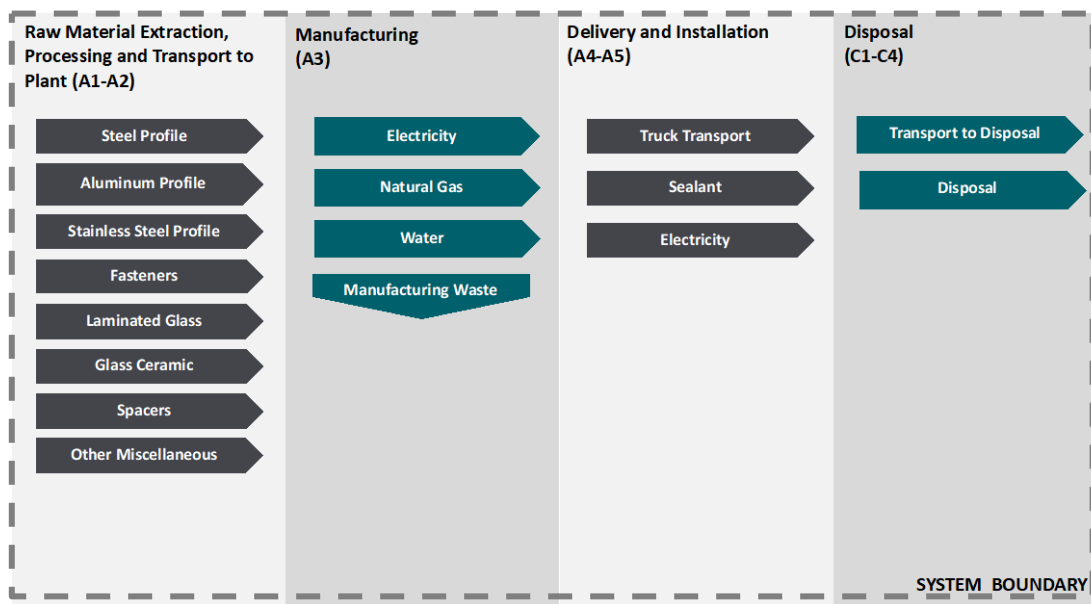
Raw Material Extraction, Processing and Transport to Plant (A1-A2)

Steel Profile

Aluminum Profile

Stainless Steel Profile

Fasteners

Laminated Glass

Glass Ceramic

Spacers

Other Miscellaneous

Manufacturing (A3)

Electricity

Natural Gas

Water

Manufacturing Waste

Delivery and Installation (A4-A5)

Truck Transport

Sealant

Electricity

Disposal (C1-C4)

Transport to Disposal

Disposal

SYSTEM BOUNDARY